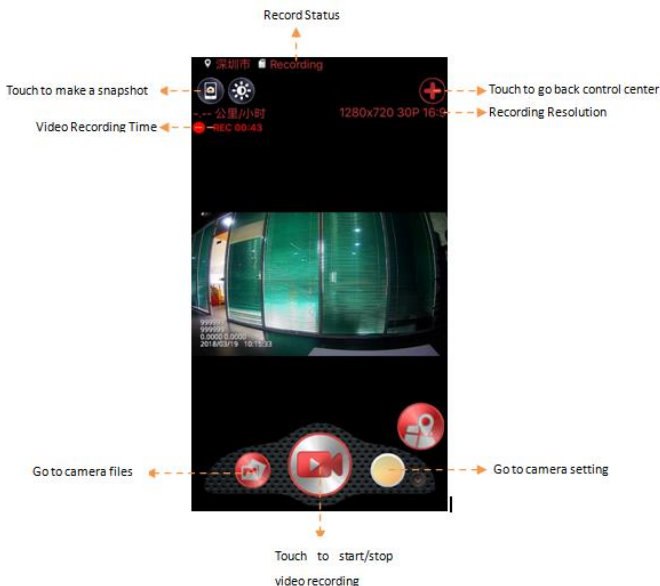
Record Status

深圳市 Recording

Touch to make a snapshot

Touch to go back control center

-.-- 公里/小时

1280x720 30P 16:9

Recording Resolution

Video Recording Time

REC 00:43

999999
999999
0.0000 0.0000
2018/03/19 10:15:33

Go to camera files

Go to camera setting

Touch to start/stop video recording